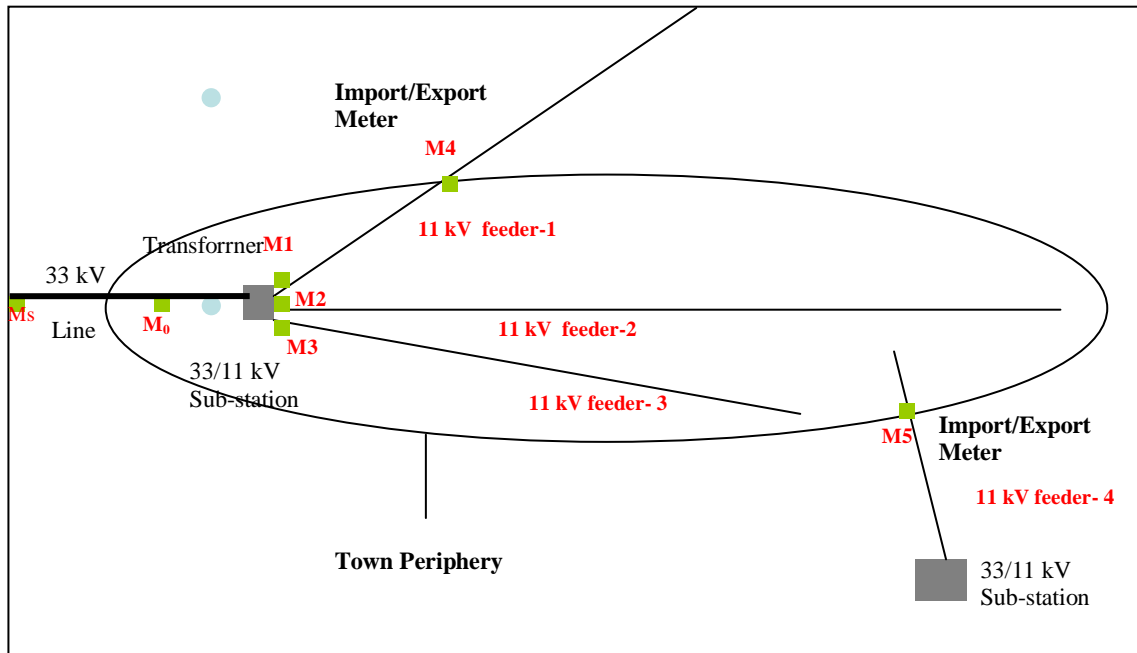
Import/Export Meter

M4

11 kV feeder-1

TransforrnerM1

33 kV

Ms

M0

M2

Line

11 kV feeder-2

M3

33/11 kV Sub-station

11 kV feeder- 3

M5

Import/Export Meter

11 kV feeder- 4

Town Periphery

33/11 kV Sub-station